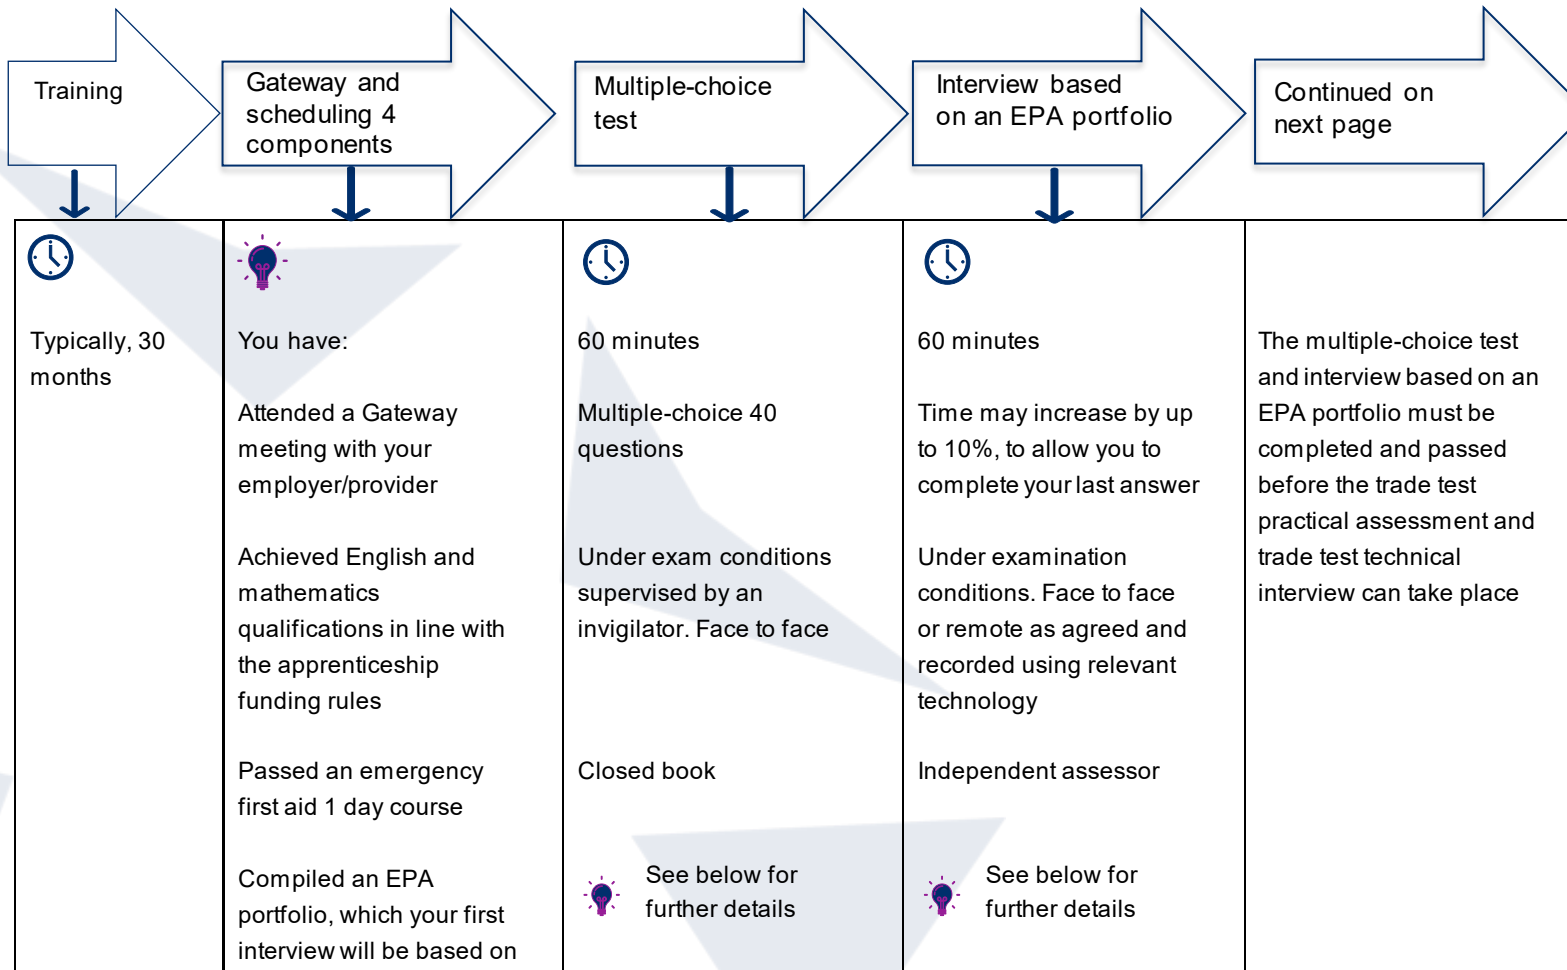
Training

Gateway and scheduling 4 components

Multiple-choice test

Interview based on an EPA portfolio

Continued on next page

Typically, 30 months

You have:

Attended a Gateway meeting with your employer/provider

Achieved English and mathematics qualifications in line with the apprenticeship funding rules

Passed an emergency first aid 1 day course

Compiled an EPA portfolio, which your first interview will be based on

60 minutes

Multiple-choice 40 questions

Under exam conditions supervised by an invigilator. Face to face

Closed book

See below for further details

60 minutes

Time may increase by up to 10%, to allow you to complete your last answer

Under examination conditions. Face to face or remote as agreed and recorded using relevant technology

Independent assessor

See below for further details

The multiple-choice test and interview based on an EPA portfolio must be completed and passed before the trade test practical assessment and trade test technical interview can take place